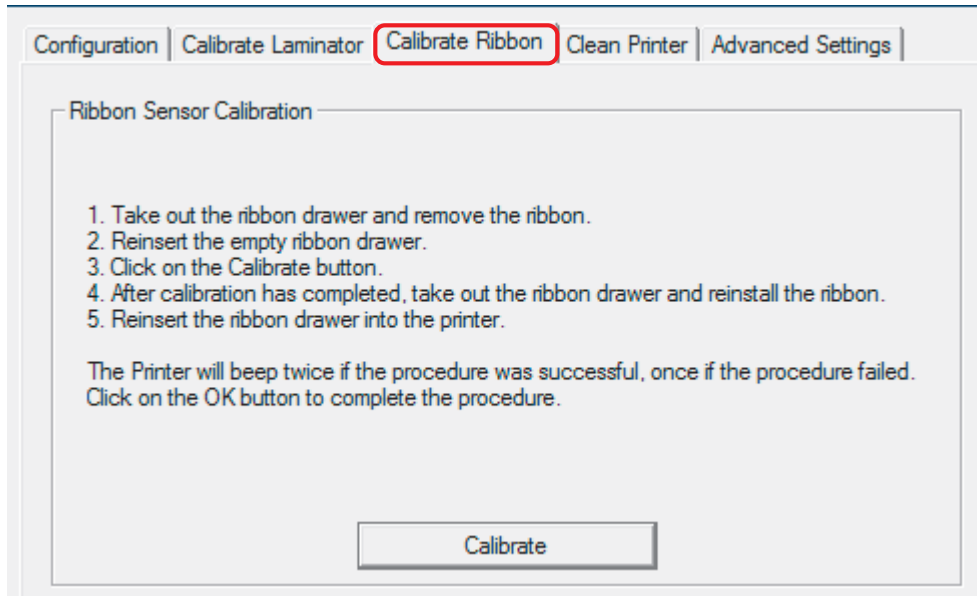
Configuration | Calibrate Laminator | Calibrate Ribbon | Clean Printer | Advanced Settings

Ribbon Sensor Calibration

1. Take out the ribbon drawer and remove the ribbon.
2. Reinsert the empty ribbon drawer.
3. Click on the Calibrate button.
4. After calibration has completed, take out the ribbon drawer and reinstall the ribbon.
5. Reinsert the ribbon drawer into the printer.

The Printer will beep twice if the procedure was successful, once if the procedure failed. Click on the OK button to complete the procedure.

Calibrate